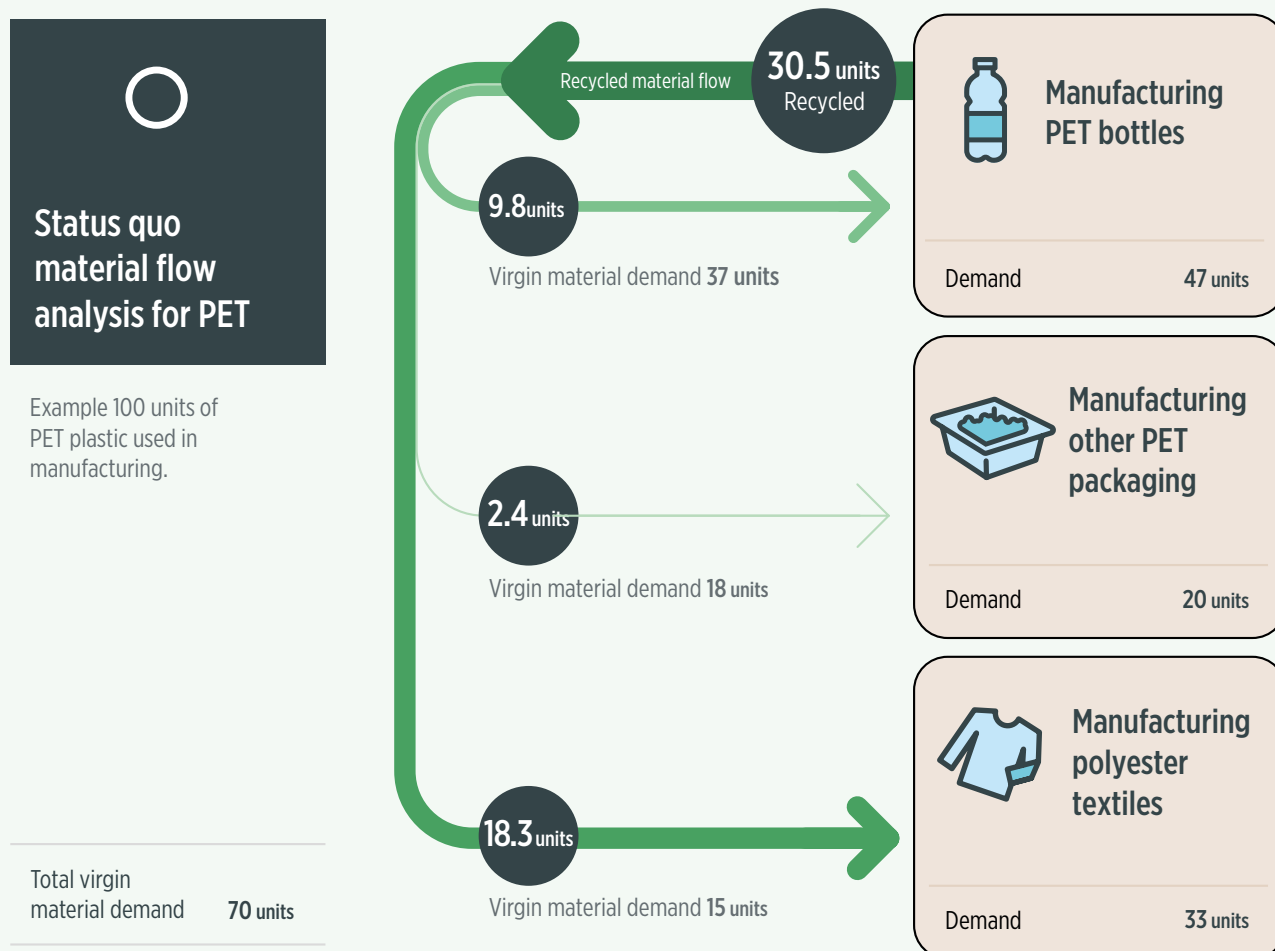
Status quo material flow analysis for PET

Example 100 units of PET plastic used in manufacturing.

Total virgin material demand 70 units

Recycled material flow

30.5 units Recycled

9.8units

Virgin material demand 37 units

2.4units

Virgin material demand 18 units

18.3units

Virgin material demand 15 units

Manufacturing PET bottles

Demand 47 units

Manufacturing other PET packaging

Demand 20 units

Manufacturing polyester textiles

Demand 33 units